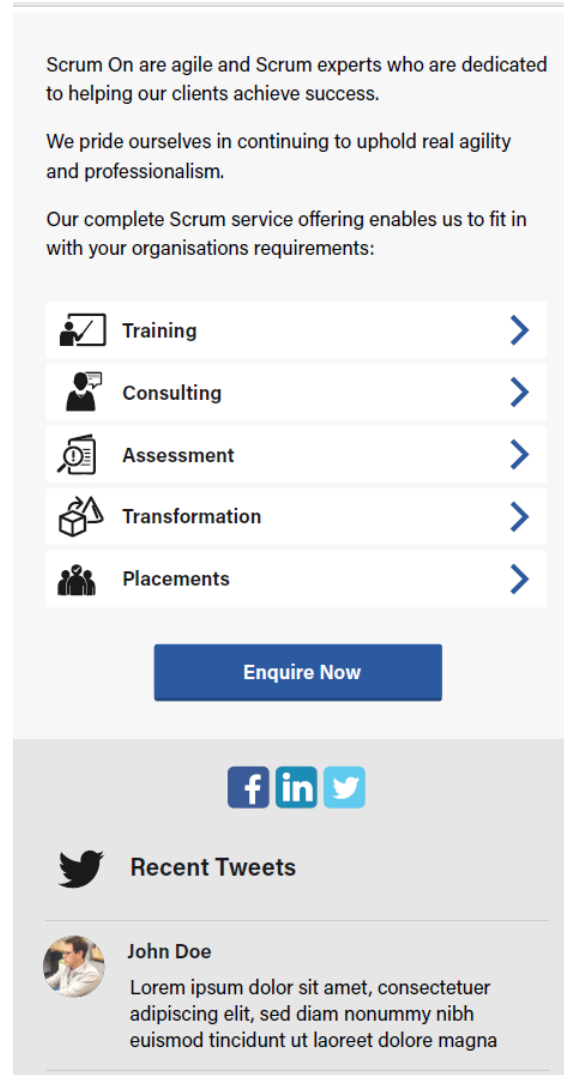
Scrum On are agile and Scrum experts who are dedicated to helping our clients achieve success.

We pride ourselves in continuing to uphold real agility and professionalism.

Our complete Scrum service offering enables us to fit in with your organisations requirements:

Training

Consulting

Assessment

Transformation

Placements

Enquire Now

Recent Tweets

John Doe

Lorem ipsum dolor sit amet, consectetuer adipiscing elit, sed diam nonummy nibh euismod tincidunt ut laoreet dolore magna